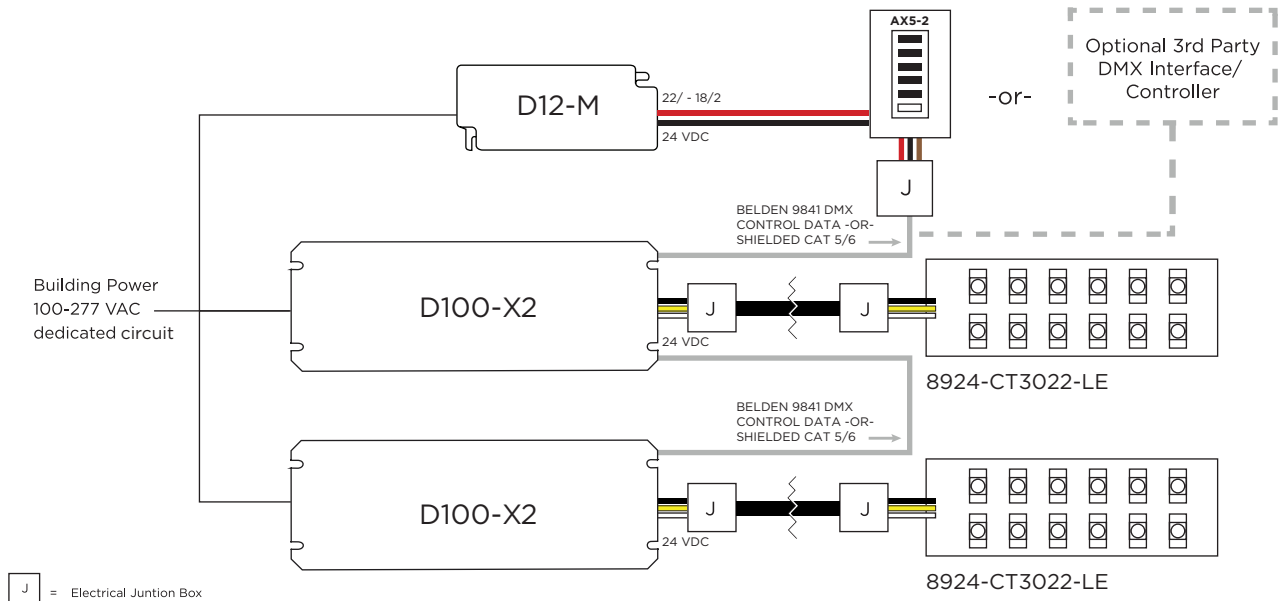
AX5-2

Optional 3rd Party DMX Interface/ Controller

D12-M

22/ - 18/2

24 VDC

-or-

J

BELDEN 9841 DMX CONTROL DATA -OR- SHIELDED CAT 5/6

Building Power 100-277 VAC dedicated circuit

D100-X2

J

J

24 VDC

8924-CT3022-LE

BELDEN 9841 DMX CONTROL DATA -OR- SHIELDED CAT 5/6

D100-X2

J

J

24 VDC

8924-CT3022-LE

J = Electrical Juntion Box